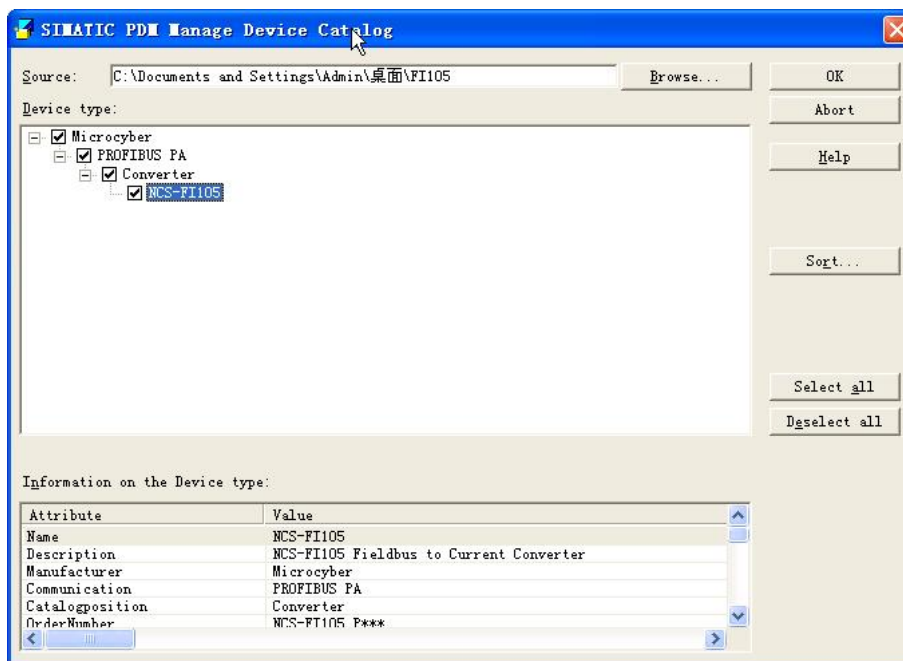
SIMATIC PDM Manage Device Catalog

Source: C:\Documents and Settings\Admin\桌面\FI105 Browse...

OK

Abort

Help

Device type:

Microcyber

PROFIBUS PA

Converter

NCS-FI105

Sort...

Select all

Deselect all

Information on the Device type:

| Attribute | Value |
|---|---|
| Name | NCS-FI105 |
| Description | NCS-FI105 Fieldbus to Current Converter |
| Manufacturer | Microcyber |
| Communication | PROFIBUS PA |
| Catalogposition | Converter |
| OrderNumber | NCS-FI105 P*** |